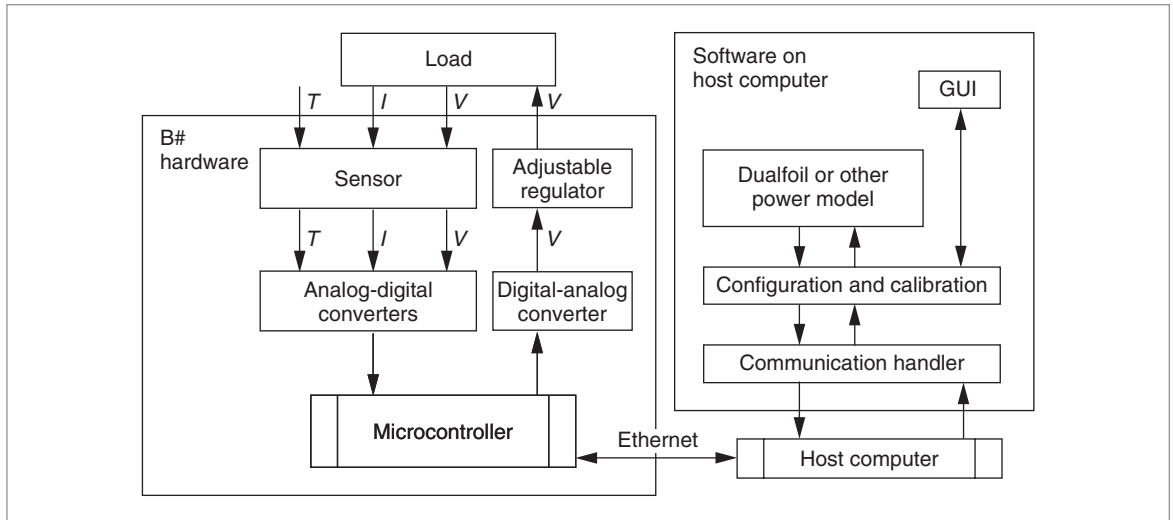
Load

T I V V

B# hardware

Sensor

Adjustable regulator

T I V V

Analog-digital converters

Digital-analog converter

Microcontroller

Ethernet

Software on host computer

GUI

Dualfoil or other power model

Configuration and calibration

Communication handler

Host computer